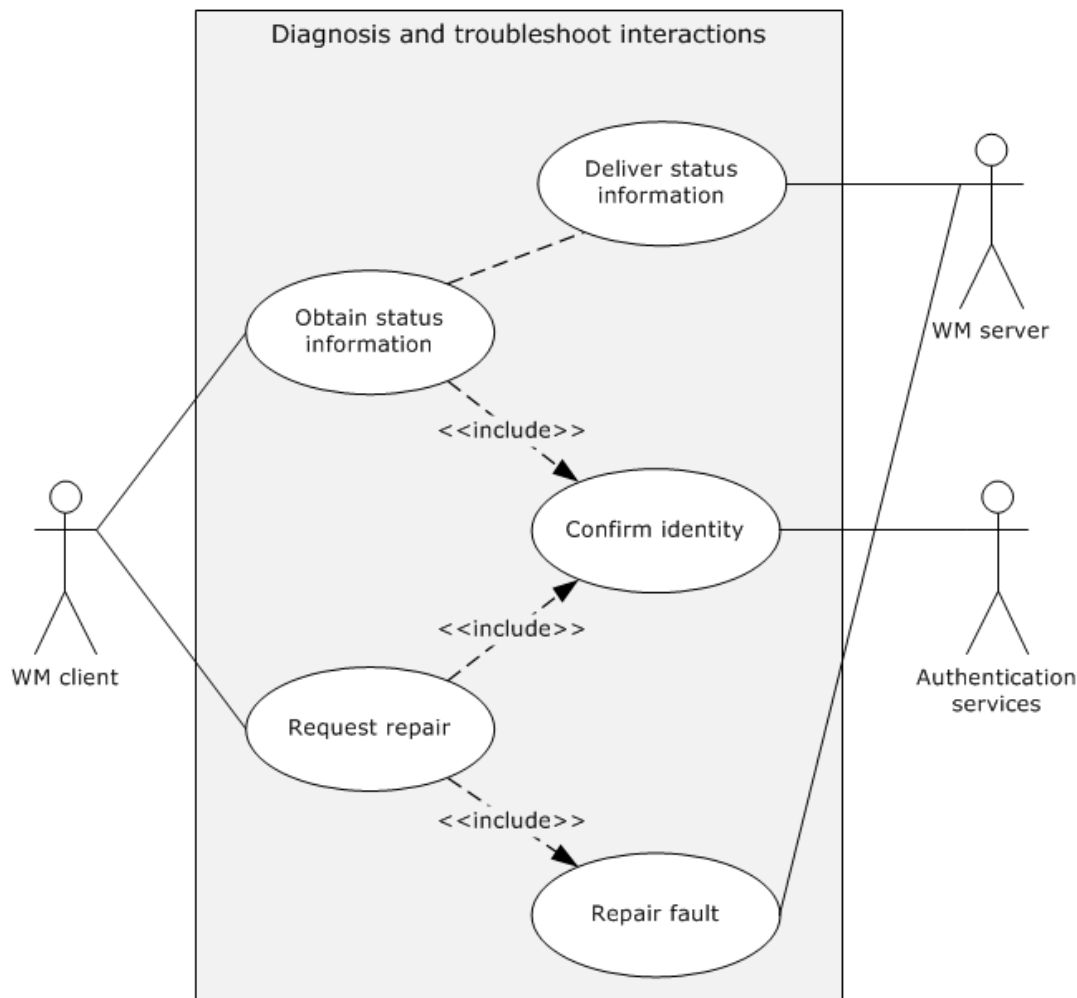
Diagnosis and troubleshoot interactions

Deliver status information

WM server

Obtain status information

<<include>>

WM client

Confirm identity

Authentication services

<<include>>

Request repair

<<include>>

Repair fault